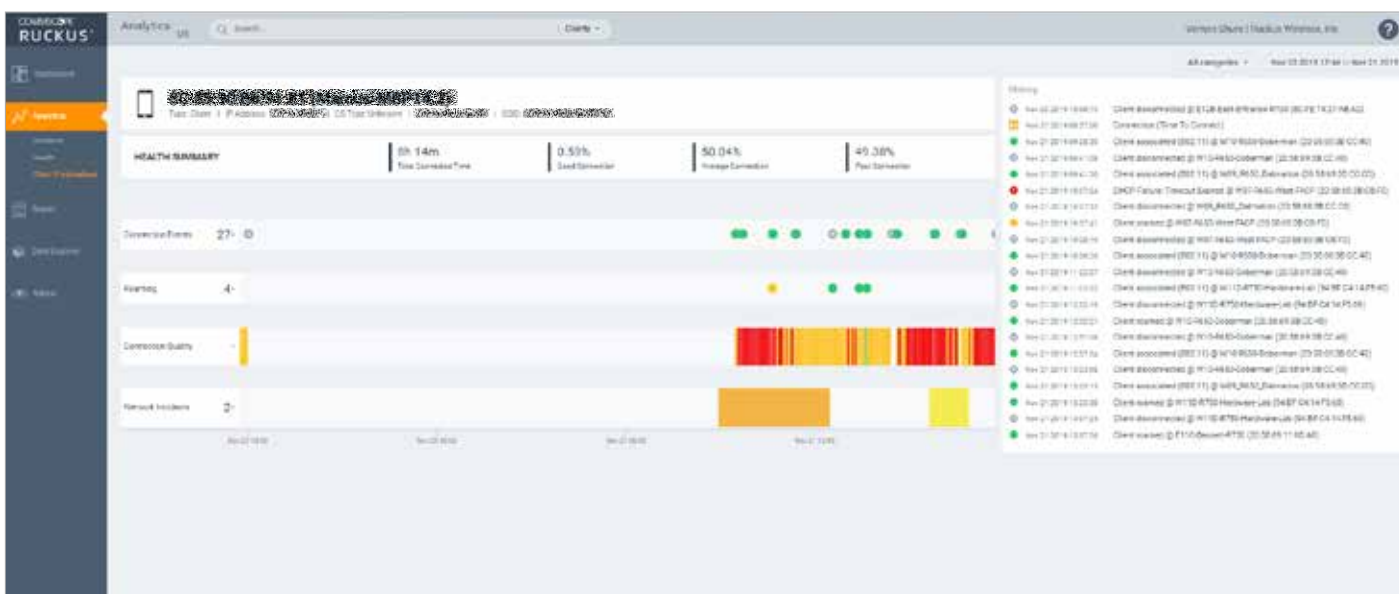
COMMSCOPE RUCKUS

Analytics US

Search...

Clients

Vertex Share | Ruckus Wireless, Inc

?

Dashboard

Analytics

Incidents
Health
Client Troubleshooting

Report

Data Explorer

Admin

All categories

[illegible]

Type: Client | IP Address: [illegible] | OS Type: Unknown | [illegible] | SSID: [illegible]

HEALTH SUMMARY

6h 14m
Total Connected Time

0.53%
Good Connection

50.04%
Average Connection

49.38%
Poor Connection

Connection Events 27

Roaming 4

Connection Quality

Network Incidents 2

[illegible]

History

Client disconnected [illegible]
Connection (Time To Connect)
Client associated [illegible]
Client disconnected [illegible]
Client associated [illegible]
DHCP Failure: Timeout Expired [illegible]
Client disconnected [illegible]
Client roamed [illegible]
Client disconnected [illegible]
Client disconnected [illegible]
Client disconnected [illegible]
Client associated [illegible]
Client disconnected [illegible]
Client roamed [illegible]
Client disconnected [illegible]
Client associated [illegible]
Client disconnected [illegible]
Client associated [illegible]
Client roamed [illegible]
Client disconnected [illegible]
Client roamed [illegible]